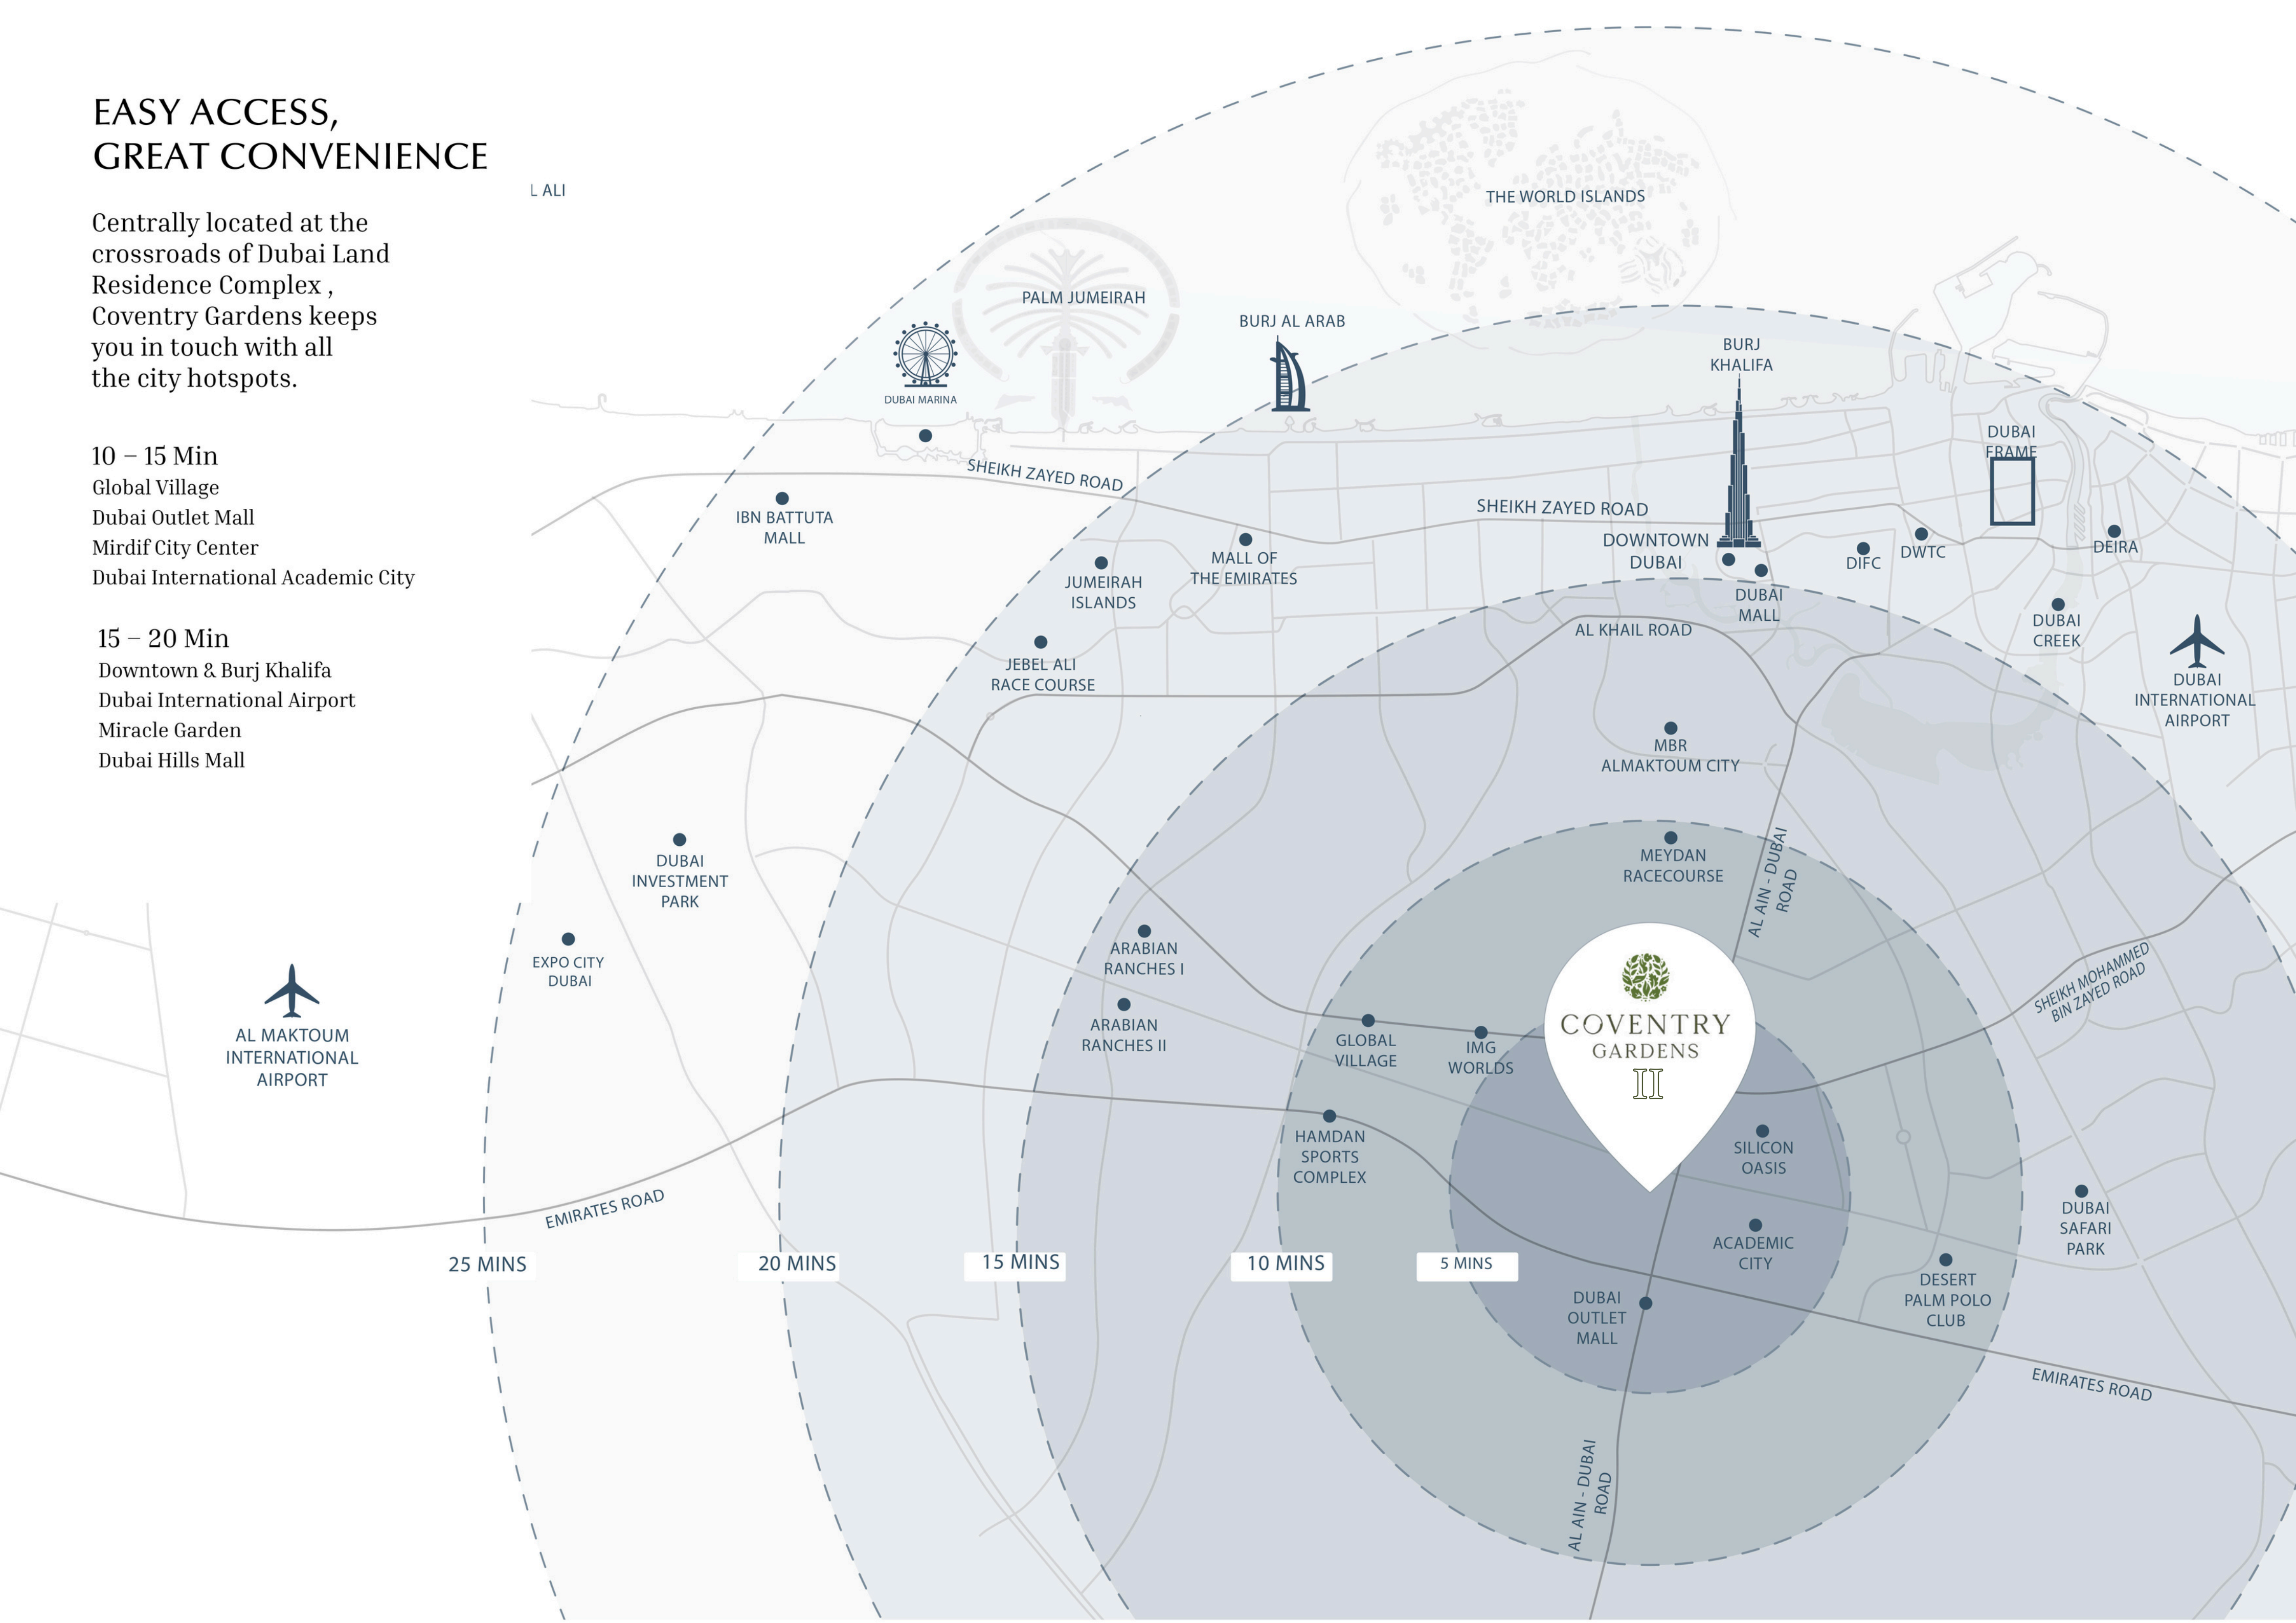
EASY ACCESS,
GREAT CONVENIENCE

Centrally located at the crossroads of Dubai Land Residence Complex , Coventry Gardens keeps you in touch with all the city hotspots.

10 – 15 Min
Global Village
Dubai Outlet Mall
Mirdif City Center
Dubai International Academic City

15 – 20 Min
Downtown & Burj Khalifa
Dubai International Airport
Miracle Garden
Dubai Hills Mall

L ALI
THE WORLD ISLANDS
PALM JUMEIRAH
BURJ AL ARAB
BURJ KHALIFA
DUBAI MARINA
SHEIKH ZAYED ROAD
DUBAI FRAME
SHEIKH ZAYED ROAD
IBN BATTUTA MALL
MALL OF THE EMIRATES
JUMEIRAH ISLANDS
DOWNTOWN DUBAI
DIFC
DWTC
DEIRA
DUBAI MALL
AL KHAIL ROAD
DUBAI CREEK
JEBEL ALI RACE COURSE
DUBAI INTERNATIONAL AIRPORT
MBR ALMAKTOUM CITY
MEYDAN RACECOURSE
AL AIN - DUBAI ROAD
DUBAI INVESTMENT PARK
ARABIAN RANCHES I
EXPO CITY DUBAI
SHEIKH MOHAMMED BIN ZAYED ROAD
COVENTRY GARDENS II
ARABIAN RANCHES II
GLOBAL VILLAGE
IMG WORLDS
AL MAKTOUM INTERNATIONAL AIRPORT
HAMDAN SPORTS COMPLEX
SILICON OASIS
DUBAI SAFARI PARK
EMIRATES ROAD
ACADEMIC CITY
25 MINS
20 MINS
15 MINS
10 MINS
5 MINS
DESERT PALM POLO CLUB
DUBAI OUTLET MALL
EMIRATES ROAD
AL AIN - DUBAI ROAD